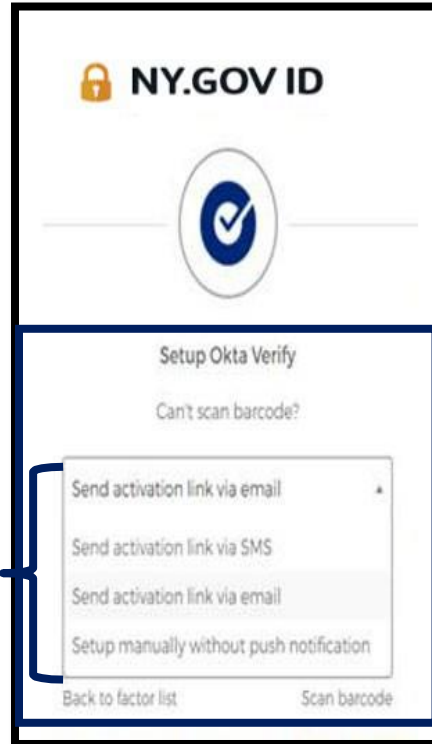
NY.GOV ID

Setup Okta Verify

Can't scan barcode?

Send activation link via email

Send activation link via SMS

Send activation link via email

Setup manually without push notification

Back to factor list

Scan barcode